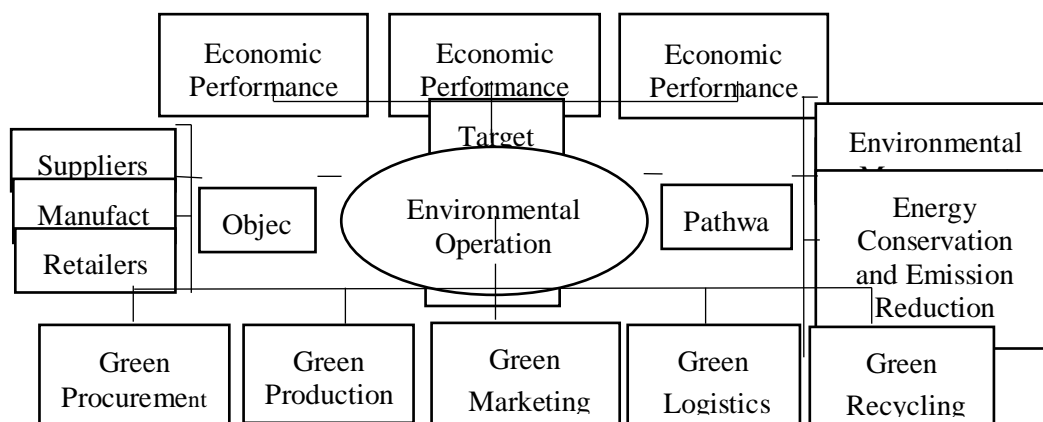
Economic Performance

Economic Performance

Economic Performance

Target

Suppliers

Manufact

Retailers

Objec

Environmental Operation

Pathwa

Environmental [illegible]

Energy Conservation and Emission Reduction

Green Procurement

Green Production

Green Marketing

Green Logistics

Green Recycling